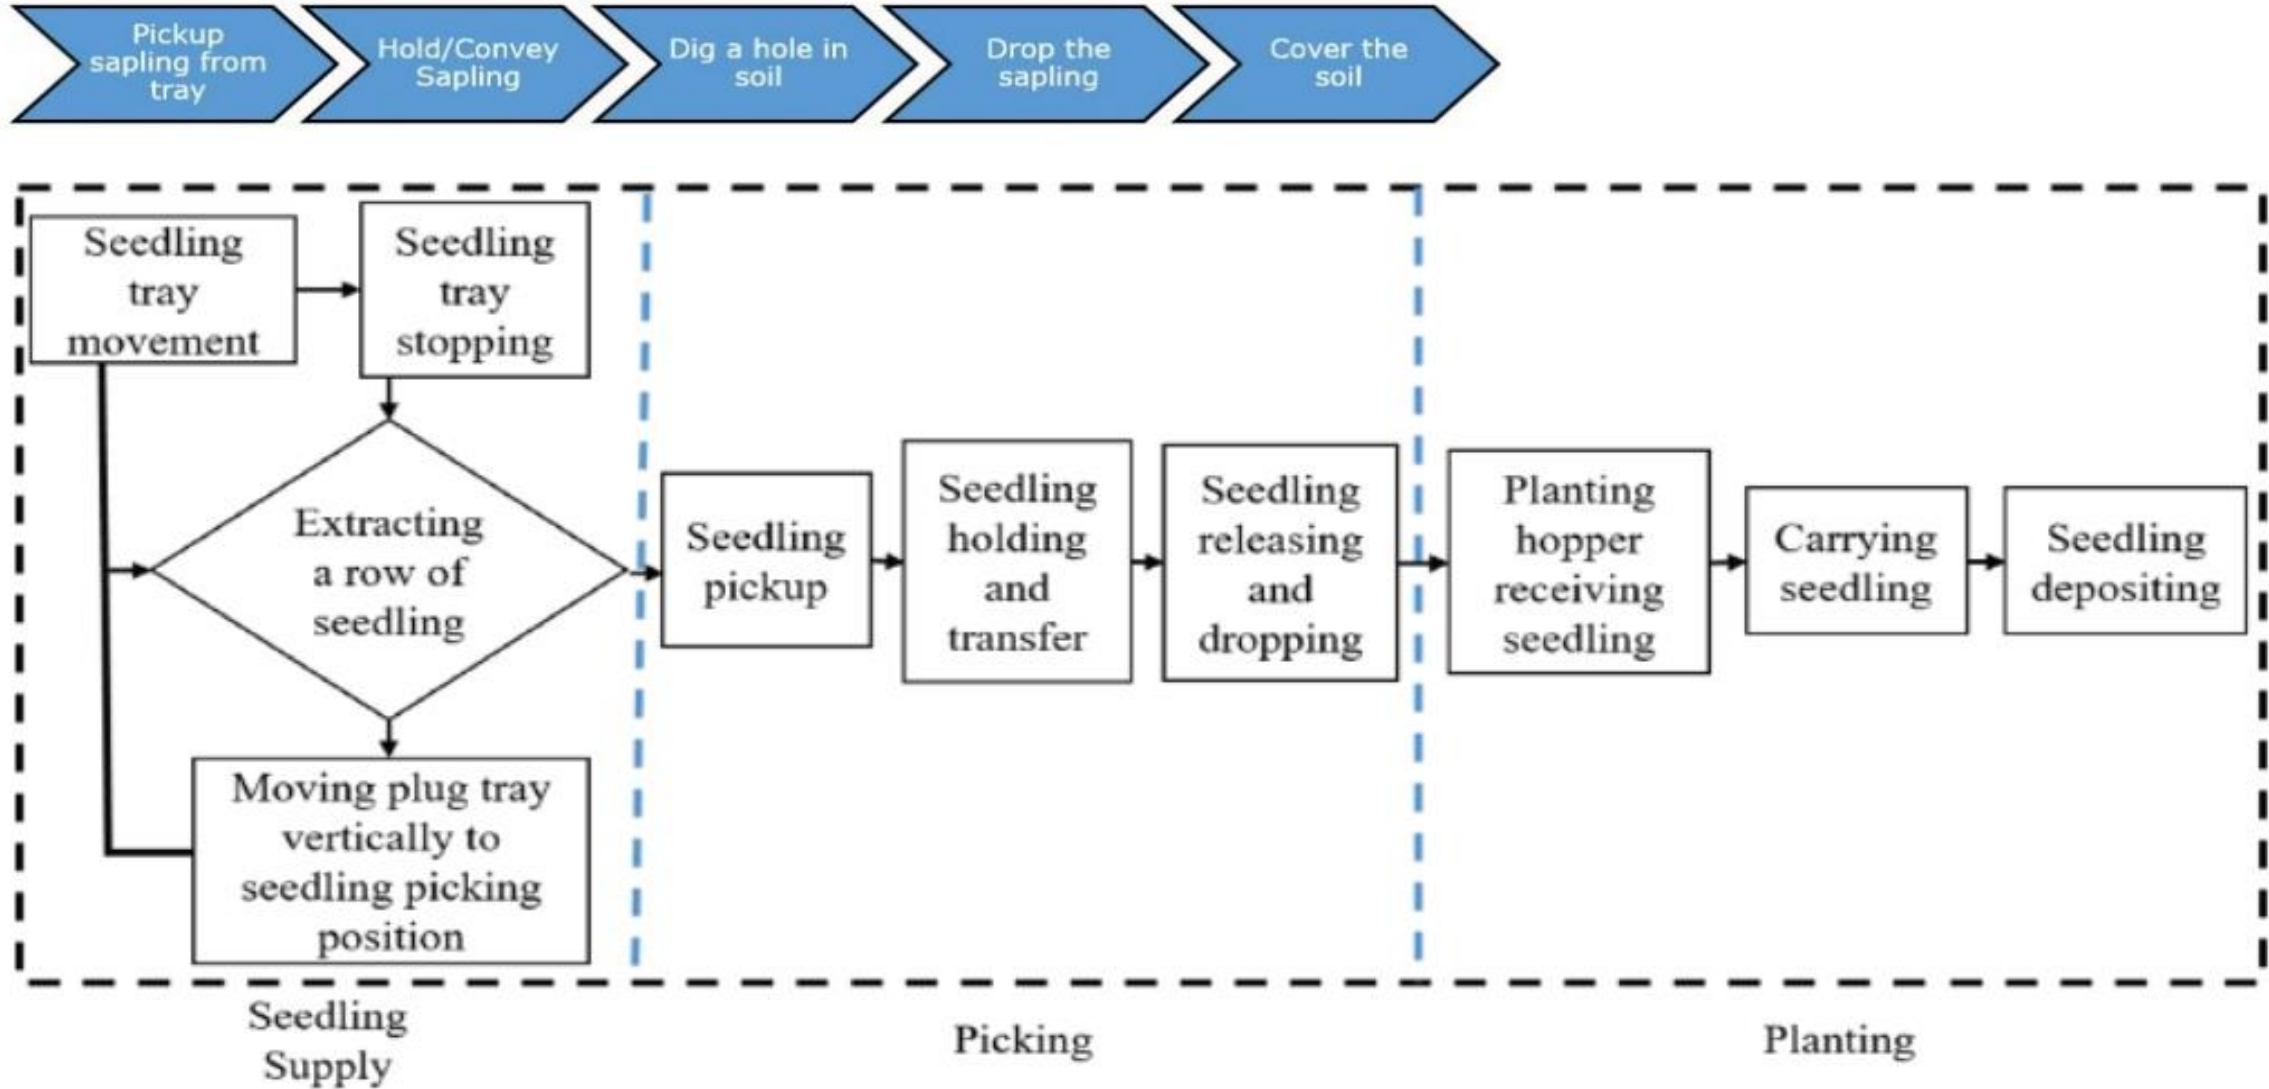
Pickup sapling from tray

Hold/Convey Sapling

Dig a hole in soil

Drop the sapling

Cover the soil

Seedling tray movement

Seedling tray stopping

Extracting a row of seedling

Moving plug tray vertically to seedling picking position

Seedling pickup

Seedling holding and transfer

Seedling releasing and dropping

Planting hopper receiving seedling

Carrying seedling

Seedling depositing

Seedling Supply

Picking

Planting